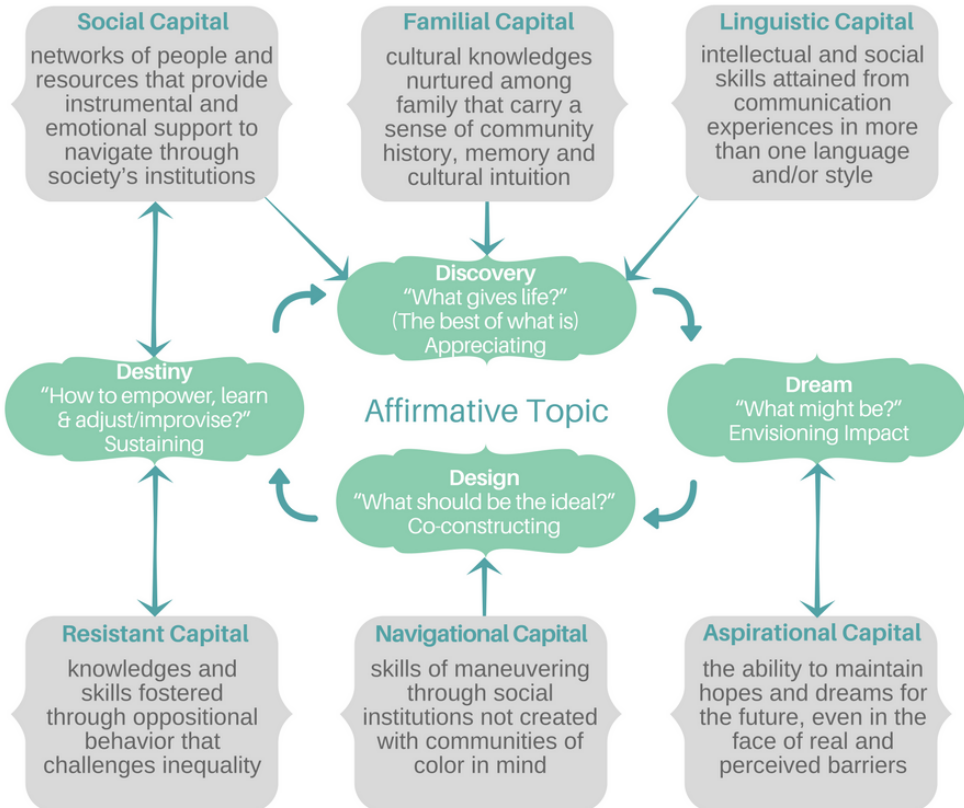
Social Capital
networks of people and resources that provide instrumental and emotional support to navigate through society's institutions

Familial Capital
cultural knowledges nurtured among family that carry a sense of community history, memory and cultural intuition

Linguistic Capital
intellectual and social skills attained from communication experiences in more than one language and/or style

Discovery
"What gives life?"
(The best of what is)
Appreciating

Destiny
"How to empower, learn & adjust/improvise?"
Sustaining

Affirmative Topic

Dream
"What might be?"
Envisioning Impact

Design
"What should be the ideal?"
Co-constructing

Resistant Capital
knowledges and skills fostered through oppositional behavior that challenges inequality

Navigational Capital
skills of maneuvering through social institutions not created with communities of color in mind

Aspirational Capital
the ability to maintain hopes and dreams for the future, even in the face of real and perceived barriers